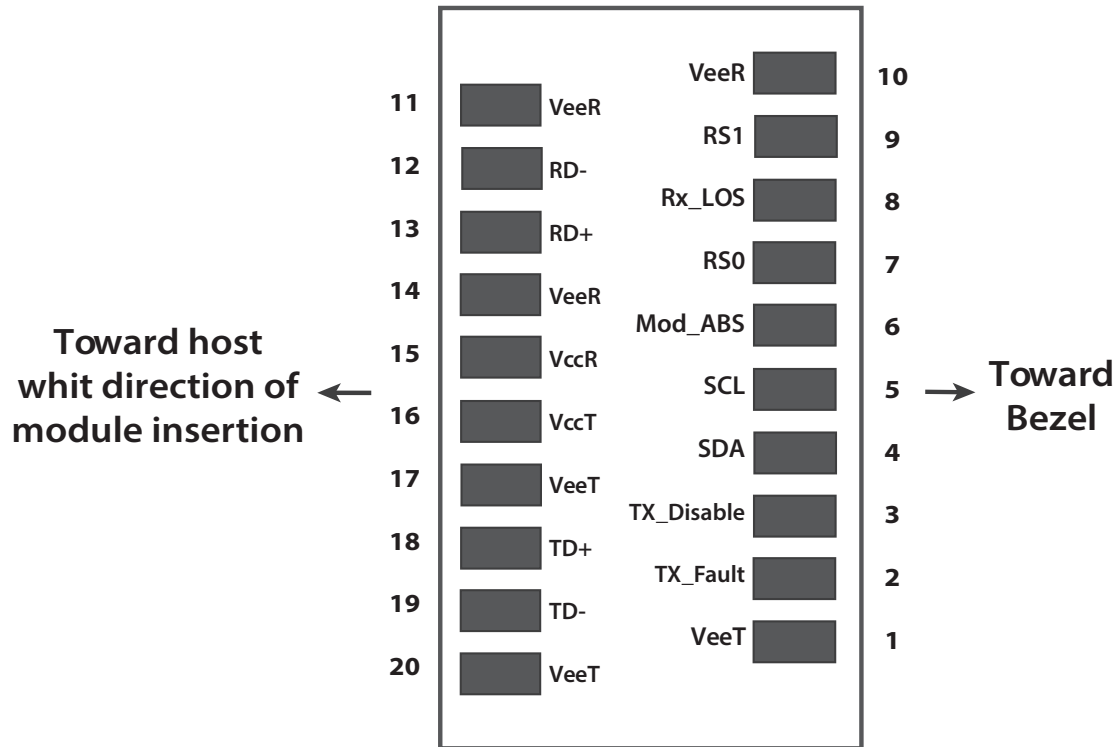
Toward host whit direction of module insertion

11 VeeR
12 RD-
13 RD+
14 VeeR
15 VccR
16 VccT
17 VeeT
18 TD+
19 TD-
20 VeeT

VeeR 10
RS1 9
Rx_LOS 8
RS0 7
Mod_ABS 6
SCL 5
SDA 4
TX_Disable 3
TX_Fault 2
VeeT 1

Toward Bezel